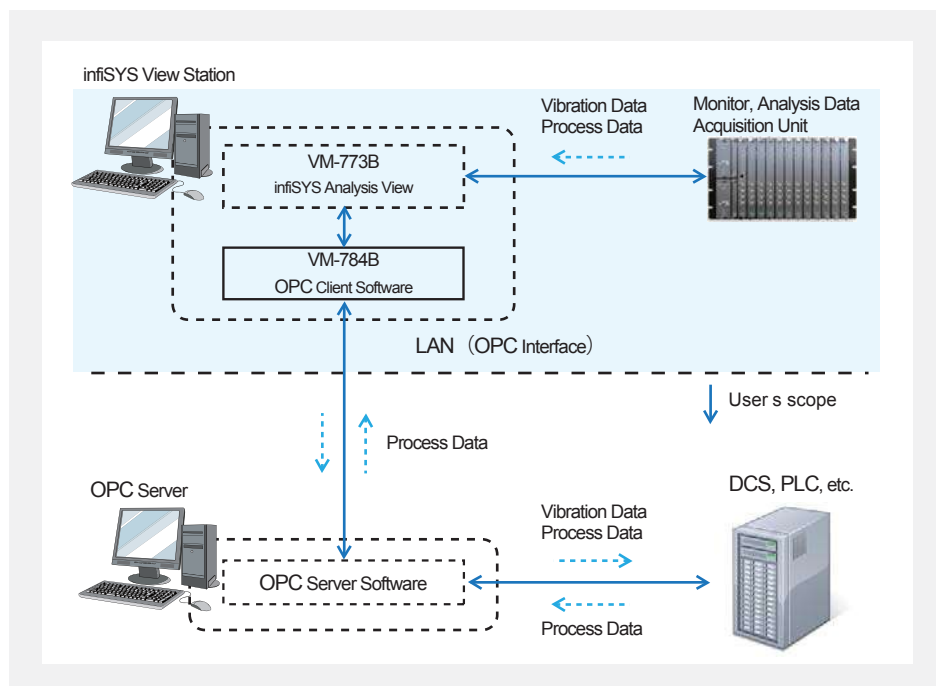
infiSYS View Station

Vibration Data
Process Data

Monitor, Analysis Data
Acquisition Unit

VM-773B
infiSYS Analysis View

VM-784B
OPC Client Software

LAN（OPC Interface）

User s scope

Process Data

OPC Server

DCS, PLC, etc.

Vibration Data
Process Data

OPC Server Software

Process Data